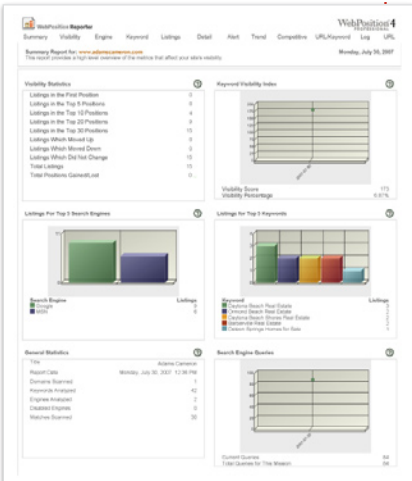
WebPosition Reporter

WebPosition 4 PROFESSIONAL

Summary Visibility Engine Keyword Listings Detail Alert Trend Competitive URL/Keyword Log URL

Summary Report for: www.adamecameron.com

Monday, July 30, 2007

This report provides a high-level overview of the metrics that affect your site's visibility.

Visibility Statistics

| | |
|---|---|
| Listings in the First Position | 0 |
| Listings in the Top 5 Positions | 3 |
| Listings in the Top 10 Positions | 4 |
| Listings in the Top 20 Positions | 8 |
| Listings in the Top 30 Positions | 15 |
| Listings Which Moved Up | 0 |
| Listings Which Moved Down | 0 |
| Listings Which Did Not Change | 15 |
| Total Listings | 15 |
| Total Positions Gained/Lost | 0 |

Keyword Visibility Index

Visibility Score 173
Visibility Percentage 6.97%

Listings For Top 3 Search Engines

Search Engine Listings
Google 9
MSN 6

Listings For Top 5 Keywords

Keyword Listings
Daytona Beach Real Estate
Ormond Beach Real Estate
Daytona Beach Shores Real Estate
Barberville Real Estate
Daytona Springs Homes for Sale

General Statistics

| | |
|---|---|
| Title | Adame Cameron |
| Report Date | Monday, July 30, 2007 12:36 PM |
| Domains Scanned | 1 |
| Keywords Analyzed | 42 |
| Engines Analyzed | 2 |
| Disabled Engines | 0 |
| Matches Scanned | 30 |

Search Engine Queries

Current Queries 84
Total Queries for This Session 84